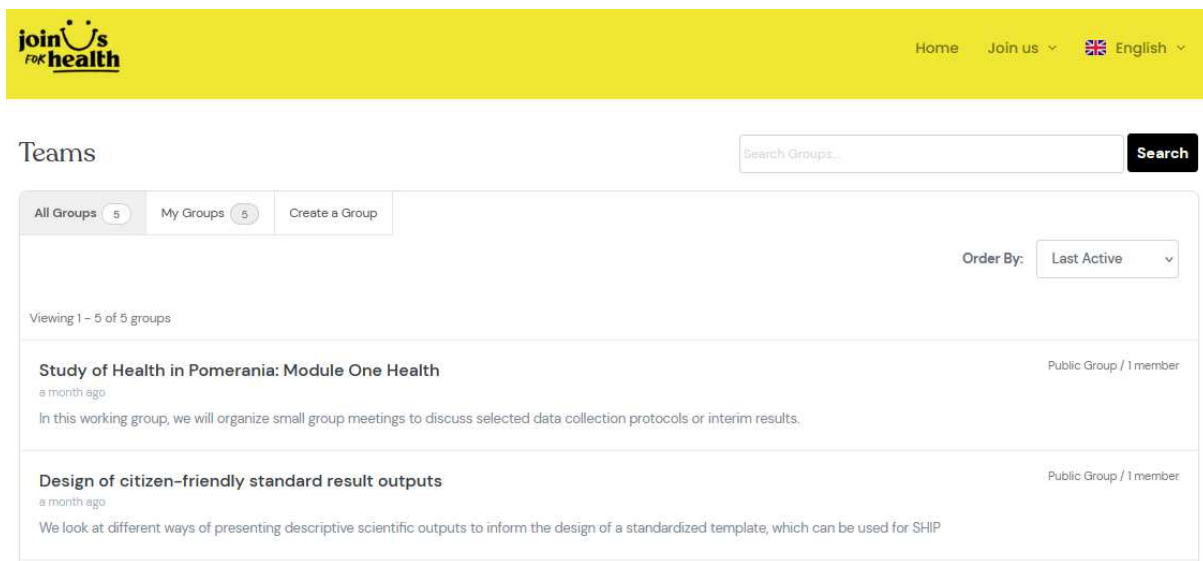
join Us FOR health

Home Join us English

Teams

Search Groups...

Search

All Groups 5 My Groups 5 Create a Group

Order By: Last Active

Viewing 1 - 5 of 5 groups

Study of Health in Pomerania: Module One Health

a month ago

In this working group, we will organize small group meetings to discuss selected data collection protocols or interim results.

Public Group / 1 member

Design of citizen-friendly standard result outputs

a month ago

We look at different ways of presenting descriptive scientific outputs to inform the design of a standardized template, which can be used for SHIP

Public Group / 1 member